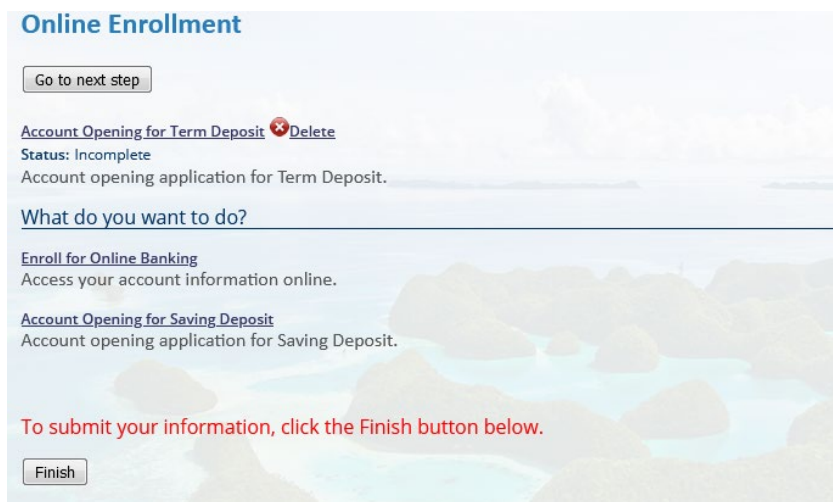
Online Enrollment

Go to next step

Account Opening for Term Deposit Delete
Status: Incomplete
Account opening application for Term Deposit.

What do you want to do?

Enroll for Online Banking
Access your account information online.

Account Opening for Saving Deposit
Account opening application for Saving Deposit.

To submit your information, click the Finish button below.

Finish